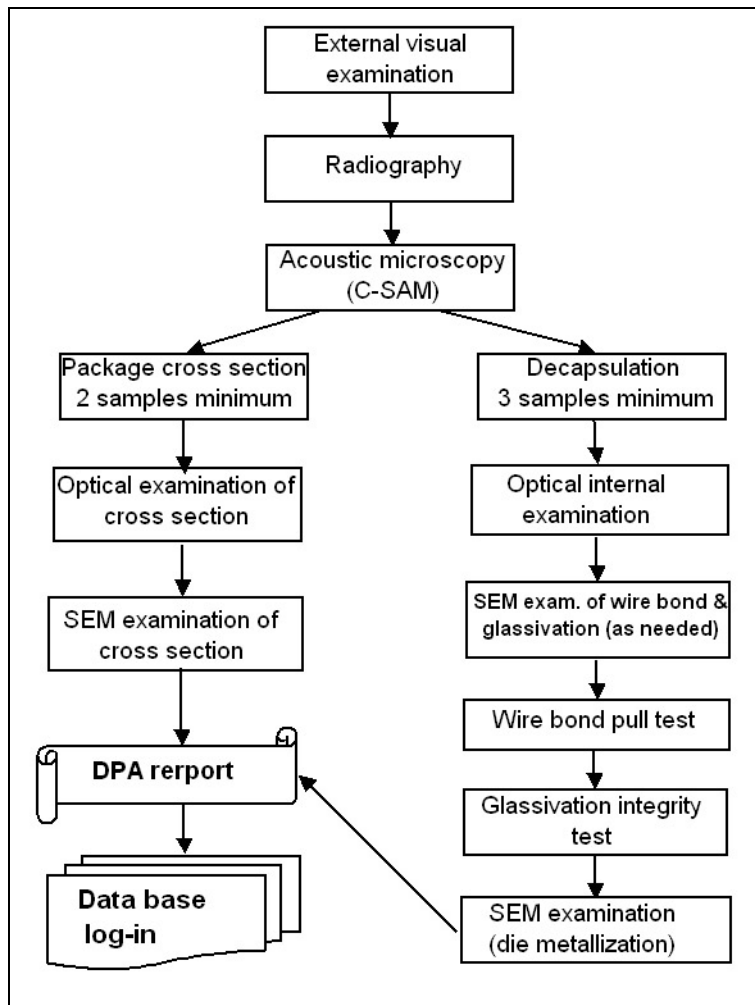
External visual examination

Radiography

Acoustic microscopy (C-SAM)

Package cross section 2 samples minimum

Optical examination of cross section

SEM examination of cross section

DPA rerport

Data base log-in

Decapsulation 3 samples minimum

Optical internal examination

SEM exam. of wire bond & glassivation (as needed)

Wire bond pull test

Glassivation integrity test

SEM examination (die metallization)